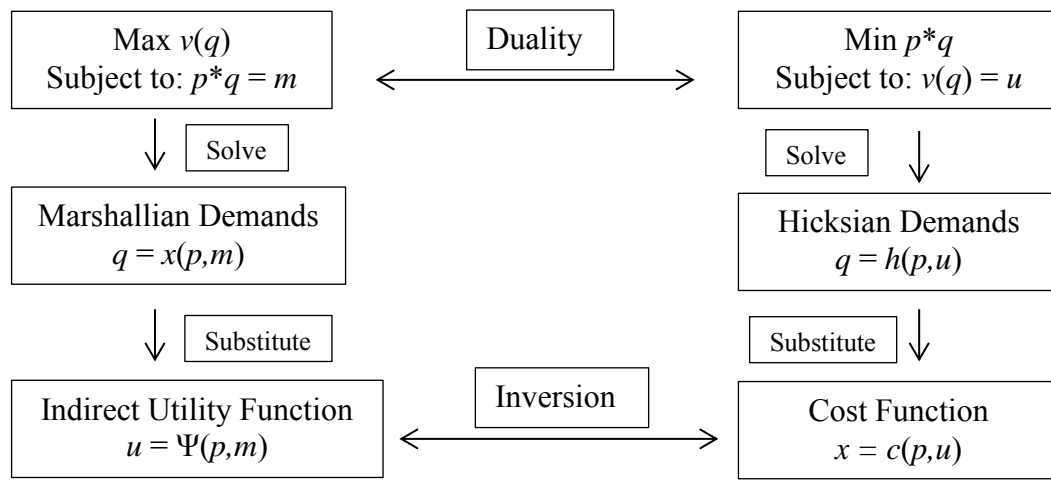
Max $v(q)$
Subject to: $p^*q = m$

Duality

Min $p^*q$
Subject to: $v(q) = u$

Solve

Solve

Marshallian Demands
$q = x(p,m)$

Hicksian Demands
$q = h(p,u)$

Substitute

Substitute

Indirect Utility Function
$u = \Psi(p,m)$

Inversion

Cost Function
$x = c(p,u)$